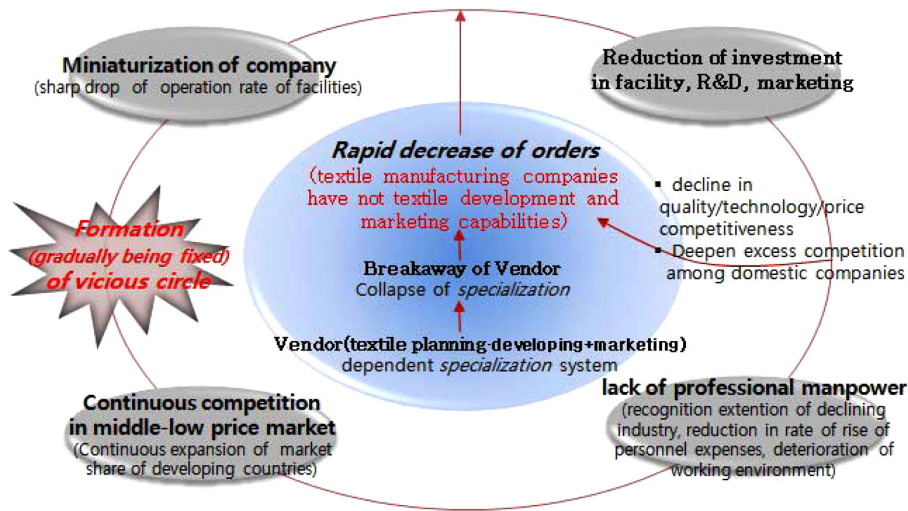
Miniaturization of company
(sharp drop of operation rate of facilities)

Reduction of investment in facility, R&D, marketing

Rapid decrease of orders
(textile manufacturing companies have not textile development and marketing capabilities)

▪ decline in quality/technology/price competitiveness
▪ Deepen excess competition among domestic companies

Formation
(gradually being fixed)
of vicious circle

Breakaway of Vendor
Collapse of specialization

Vendor(textile planning-developing+marketing)
dependent specialization system

Continuous competition in middle-low price market
(Continuous expansion of market share of developing countries)

lack of professional manpower
(recognition extention of declining industry, reduction in rate of rise of personnel expenses, deterioration of working environment)